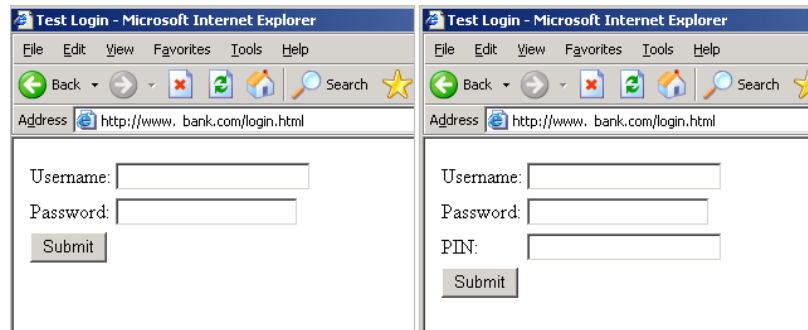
Test Login - Microsoft Internet Explorer

File Edit View Favorites Tools Help

Back Search

Address http://www. bank.com/login.html

Username:

Password:

Submit

Test Login - Microsoft Internet Explorer

File Edit View Favorites Tools Help

Back Search

Address http://www. bank.com/login.html

Username:

Password:

PIN:

Submit